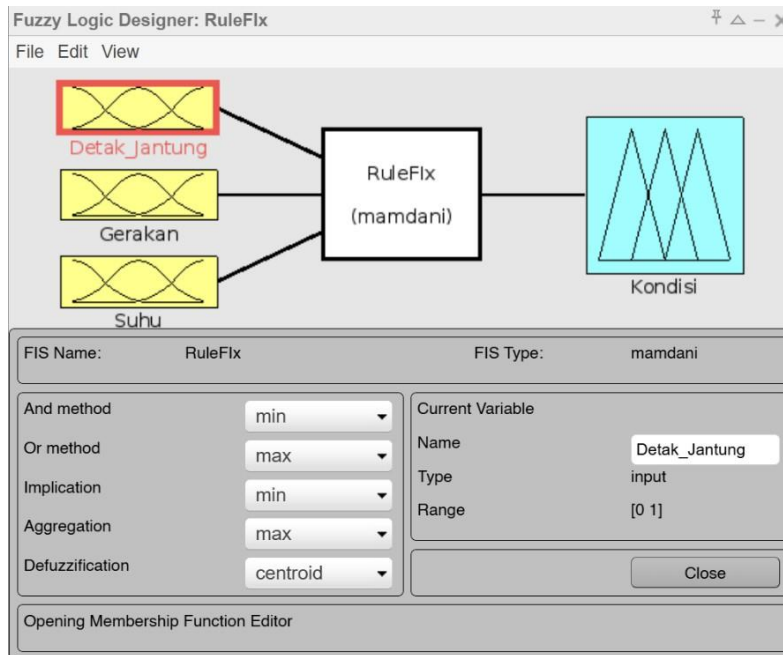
Fuzzy Logic Designer: RuleFlx

File Edit View

Detak_Jantung

Gerakan

Suhu

RuleFlx

(mamdani)

Kondisi

FIS Name: RuleFlx

FIS Type: mamdani

And method min

Or method max

Implication min

Aggregation max

Defuzzification centroid

Current Variable

Name Detak_Jantung

Type input

Range [0 1]

Close

Opening Membership Function Editor